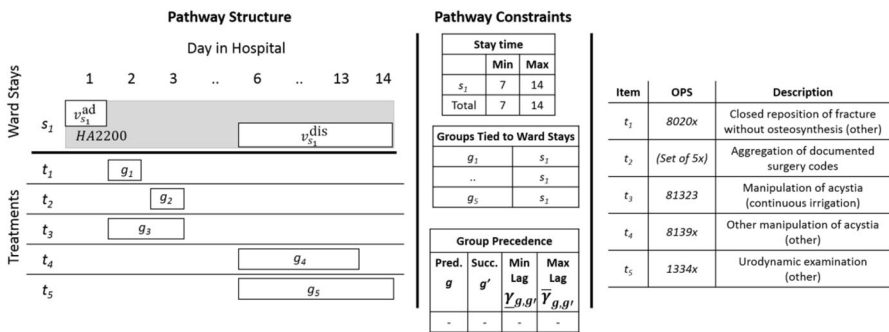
Pathway Structure

Day in Hospital

1 2 3 .. 6 .. 13 14

Ward Stays

$s_1$

$v_{s_1}^{\text{ad}}$

$HA2200$

$v_{s_1}^{\text{dis}}$

Treatments

$t_1$ $g_1$

$t_2$ $g_2$

$t_3$ $g_3$

$t_4$ $g_4$

$t_5$ $g_5$

Pathway Constraints

| Stay time | | |
|---|---|---|
| | Min | Max |
| $s_1$ | 7 | 14 |
| Total | 7 | 14 |

| Groups Tied to Ward Stays | |
|---|---|
| $g_1$ | $s_1$ |
| .. | $s_1$ |
| $g_5$ | $s_1$ |

| Group Precedence | | | |
|---|---|---|---|
| Pred. $g$ | Succ. $g'$ | Min Lag $\underline{\gamma}_{g,g'}$ | Max Lag $\overline{\gamma}_{g,g'}$ |
| - | - | - | - |

| Item | OPS | Description |
|---|---|---|
| $t_1$ | 8020x | Closed reposition of fracture without osteosynthesis (other) |
| $t_2$ | (Set of 5x) | Aggregation of documented surgery codes |
| $t_3$ | 81323 | Manipulation of acystia (continuous irrigation) |
| $t_4$ | 8139x | Other manipulation of acystia (other) |
| $t_5$ | 1334x | Urodynamic examination (other) |